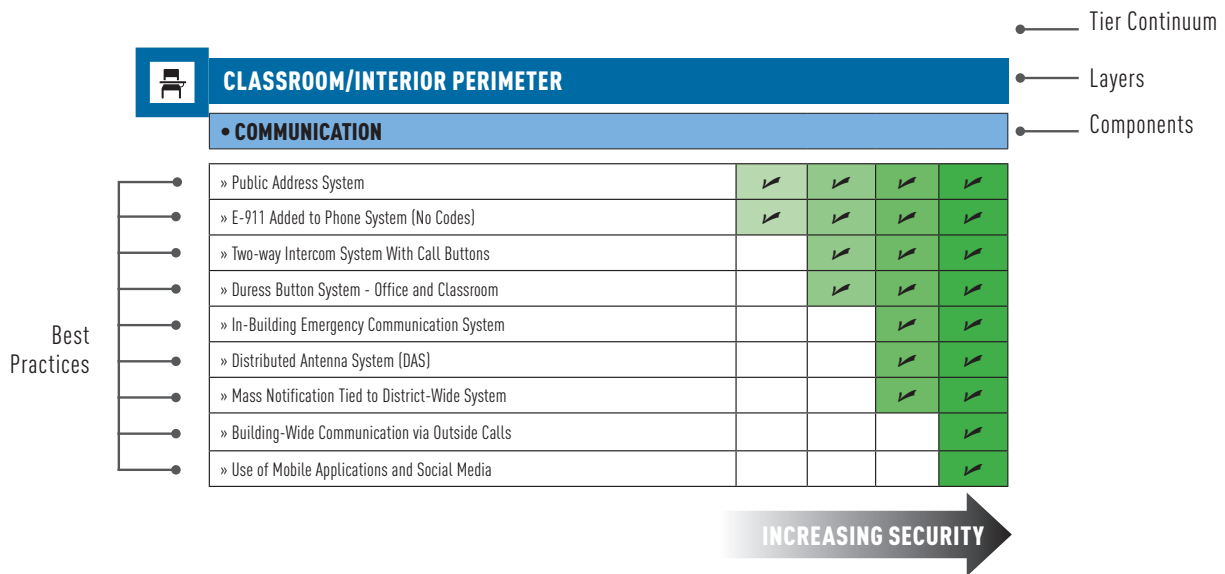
Tier Continuum

CLASSROOM/INTERIOR PERIMETER

Layers

• COMMUNICATION

Components

Best Practices

| | | | | |
|---|---|---|---|---|
| » Public Address System | ✓ | ✓ | ✓ | ✓ |
| » E-911 Added to Phone System (No Codes) | ✓ | ✓ | ✓ | ✓ |
| » Two-way Intercom System With Call Buttons | | ✓ | ✓ | ✓ |
| » Duress Button System - Office and Classroom | | ✓ | ✓ | ✓ |
| » In-Building Emergency Communication System | | | ✓ | ✓ |
| » Distributed Antenna System (DAS) | | | ✓ | ✓ |
| » Mass Notification Tied to District-Wide System | | | ✓ | ✓ |
| » Building-Wide Communication via Outside Calls | | | | ✓ |
| » Use of Mobile Applications and Social Media | | | | ✓ |

INCREASING SECURITY